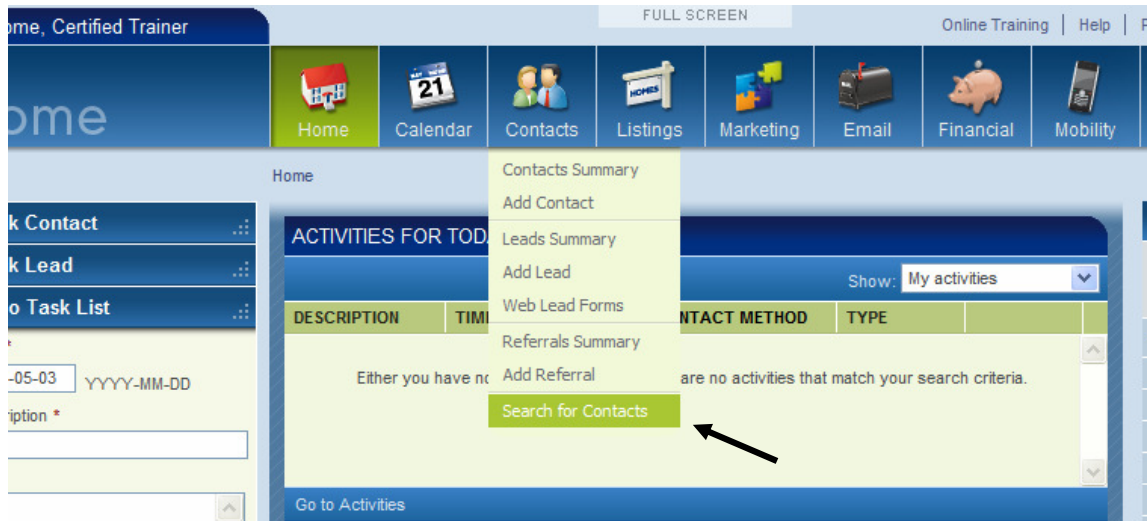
ome, Certified Trainer

FULL SCREEN

Online Training | Help | F

ome

Home Calendar Contacts Listings Marketing Email Financial Mobility

21

HOMES

Home

k Contact
k Lead
o Task List

*
-05-03 YYYY-MM-DD
ription *

Contacts Summary
Add Contact
Leads Summary
Add Lead
Web Lead Forms
Referrals Summary
Add Referral
Search for Contacts

ACTIVITIES FOR TOD

Show: My activities

| DESCRIPTION | TIM | NTACT METHOD | TYPE |
|---|---|---|---|

Either you have no are no activities that match your search criteria.

Go to Activities